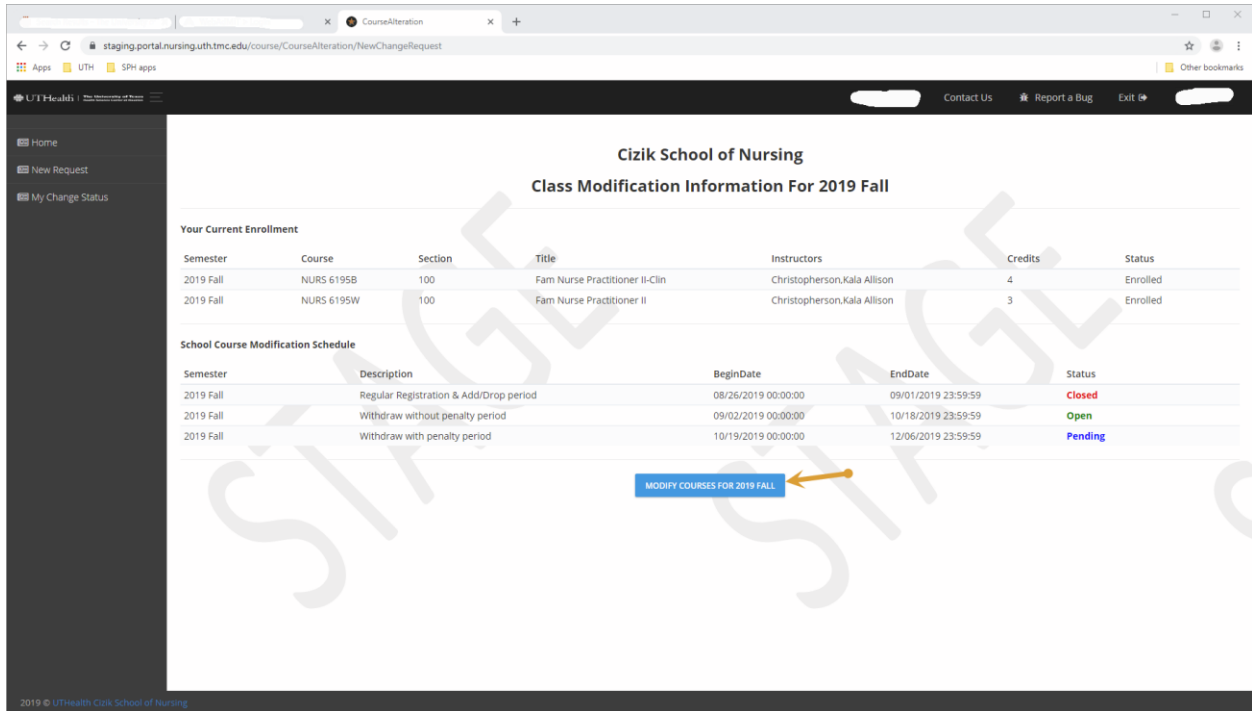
CourseAlteration
staging.portal.nursing.uth.tmc.edu/course/CourseAlteration/NewChangeRequest
Apps UTH SPH apps
Other bookmarks

UTHealth | The University of Texas
Contact Us Report a Bug Exit

Home
New Request
My Change Status

Cizik School of Nursing
Class Modification Information For 2019 Fall

Your Current Enrollment

| Semester | Course | Section | Title | Instructors | Credits | Status |
|---|---|---|---|---|---|---|
| 2019 Fall | NURS 6195B | 100 | Fam Nurse Practitioner II-Clin | Christopherson,Kala Allison | 4 | Enrolled |
| 2019 Fall | NURS 6195W | 100 | Fam Nurse Practitioner II | Christopherson,Kala Allison | 3 | Enrolled |

School Course Modification Schedule

| Semester | Description | BeginDate | EndDate | Status |
|---|---|---|---|---|
| 2019 Fall | Regular Registration & Add/Drop period | 08/26/2019 00:00:00 | 09/01/2019 23:59:59 | Closed |
| 2019 Fall | Withdraw without penalty period | 09/02/2019 00:00:00 | 10/18/2019 23:59:59 | Open |
| 2019 Fall | Withdraw with penalty period | 10/19/2019 00:00:00 | 12/06/2019 23:59:59 | Pending |

MODIFY COURSES FOR 2019 FALL

STAGE STAGE

2019 © UTHealth Cizik School of Nursing